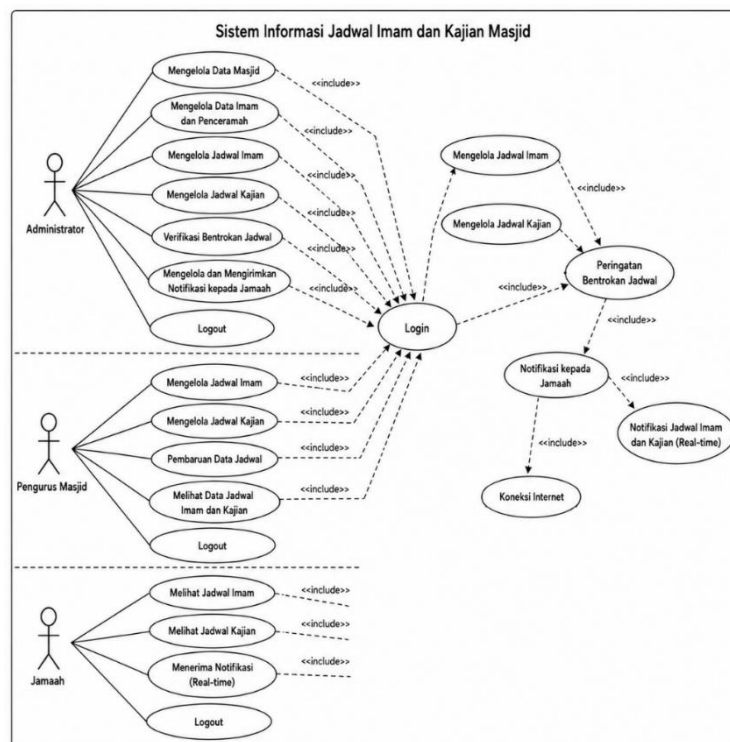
Sistem Informasi Jadwal Imam dan Kajian Masjid

Administrator

Mengelola Data Masjid
<<include>>
Mengelola Data Imam dan Penceramah
<<include>>
Mengelola Jadwal Imam
<<include>>
Mengelola Jadwal Kajian
<<include>>
Verifikasi Bentrokan Jadwal
<<include>>
Mengelola dan Mengirimkan Notifikasi kepada Jamaah
<<include>>
Logout

Login

Mengelola Jadwal Imam
<<include>>
Mengelola Jadwal Kajian
<<include>>
Peringatan Bentrokan Jadwal
<<include>>
Notifikasi kepada Jamaah
<<include>>
Notifikasi Jadwal Imam dan Kajian (Real-time)
<<include>>
Koneksi Internet

Pengurus Masjid

Mengelola Jadwal Imam
<<include>>
Mengelola Jadwal Kajian
<<include>>
Pembaruan Data Jadwal
<<include>>
Melihat Data Jadwal Imam dan Kajian
<<include>>
Logout

Jamaah

Melihat Jadwal Imam
<<include>>
Melihat Jadwal Kajian
<<include>>
Menerima Notifikasi (Real-time)
<<include>>
Logout